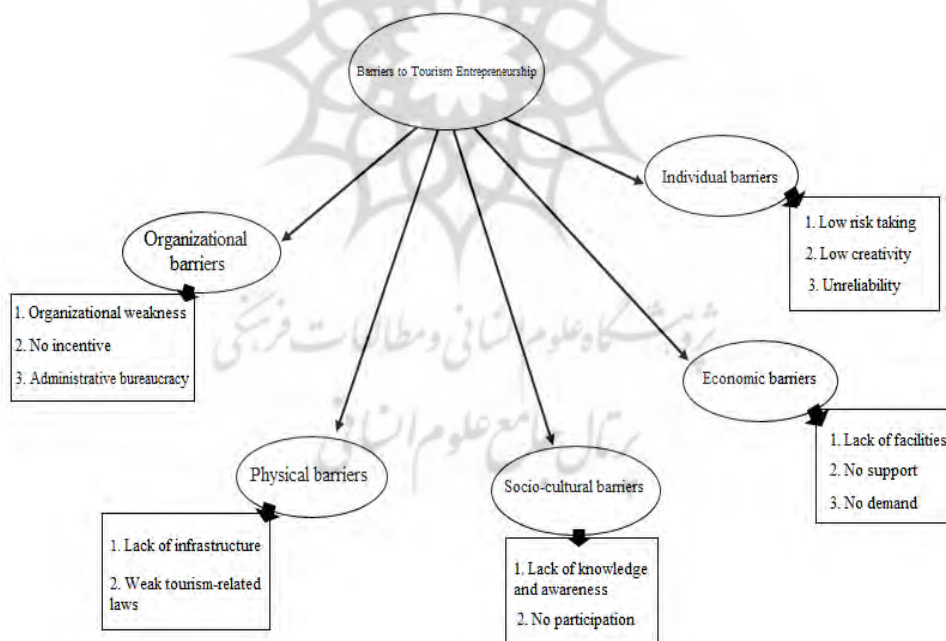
Barriers to Tourism Entrepreneurship

Individual barriers

1. Low risk taking
2. Low creativity
3. Unreliability

Organizational barriers

1. Organizational weakness
2. No incentive
3. Administrative bureaucracy

پژوهشگاه علوم انسانی و مطالعات فرهنگی
پرتال جامع علوم انسانی

Economic barriers

1. Lack of facilities
2. No support
3. No demand

Physical barriers

1. Lack of infrastructure
2. Weak tourism-related laws

Socio-cultural barriers

1. Lack of knowledge and awareness
2. No participation